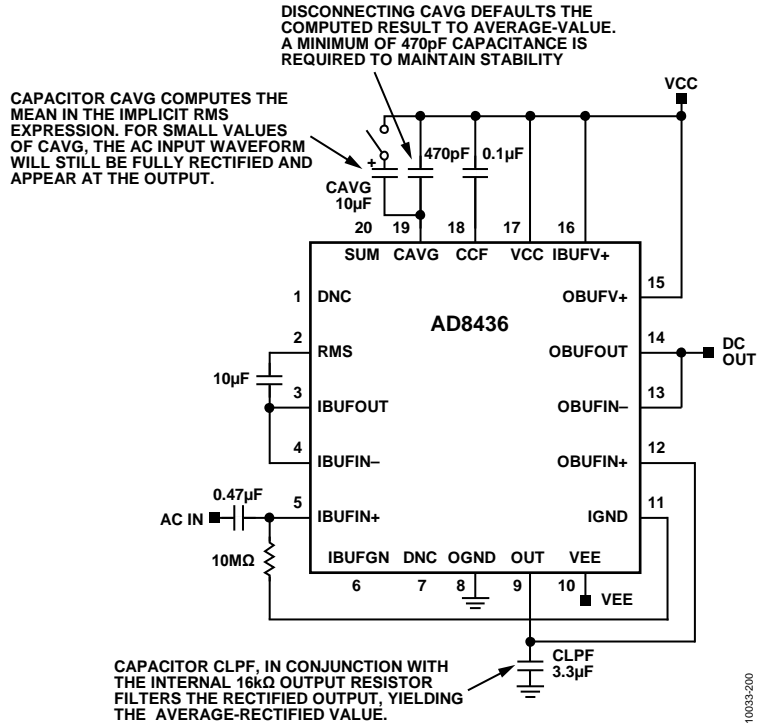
DISCONNECTING CAVG DEFAULTS THE COMPUTED RESULT TO AVERAGE-VALUE. A MINIMUM OF 470pF CAPACITANCE IS REQUIRED TO MAINTAIN STABILITY

CAPACITOR CAVG COMPUTES THE MEAN IN THE IMPLICIT RMS EXPRESSION. FOR SMALL VALUES OF CAVG, THE AC INPUT WAVEFORM WILL STILL BE FULLY RECTIFIED AND APPEAR AT THE OUTPUT.

VCC

+

CAVG
10µF

470pF

0.1µF

20 19 18 17 16

SUM CAVG CCF VCC IBUFV+

15

1 DNC

OBUFV+

AD8436

2 RMS

OBUFOUT 14

DC OUT

10µF

3 IBUFOUT

OBUFIN– 13

4 IBUFIN–

OBUFIN+ 12

0.47µF

AC IN

5 IBUFIN+

IGND 11

10MΩ

IBUFGN DNC OGND OUT VEE

6 7 8 9 10

VEE

CLPF
3.3µF

CAPACITOR CLPF, IN CONJUNCTION WITH THE INTERNAL 16kΩ OUTPUT RESISTOR FILTERS THE RECTIFIED OUTPUT, YIELDING THE AVERAGE-RECTIFIED VALUE.

10033-200